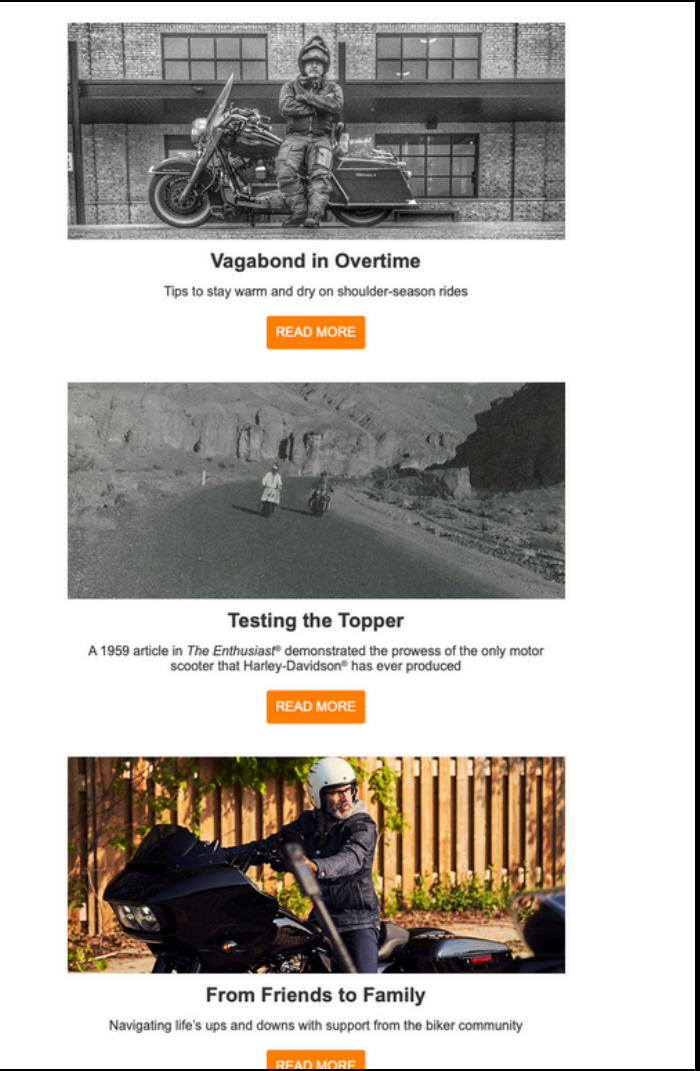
Vagabond in Overtime

Tips to stay warm and dry on shoulder-season rides

READ MORE

Testing the Topper

A 1959 article in *The Enthusiast*® demonstrated the prowess of the only motor scooter that Harley-Davidson® has ever produced

READ MORE

From Friends to Family

Navigating life's ups and downs with support from the biker community

READ MORE